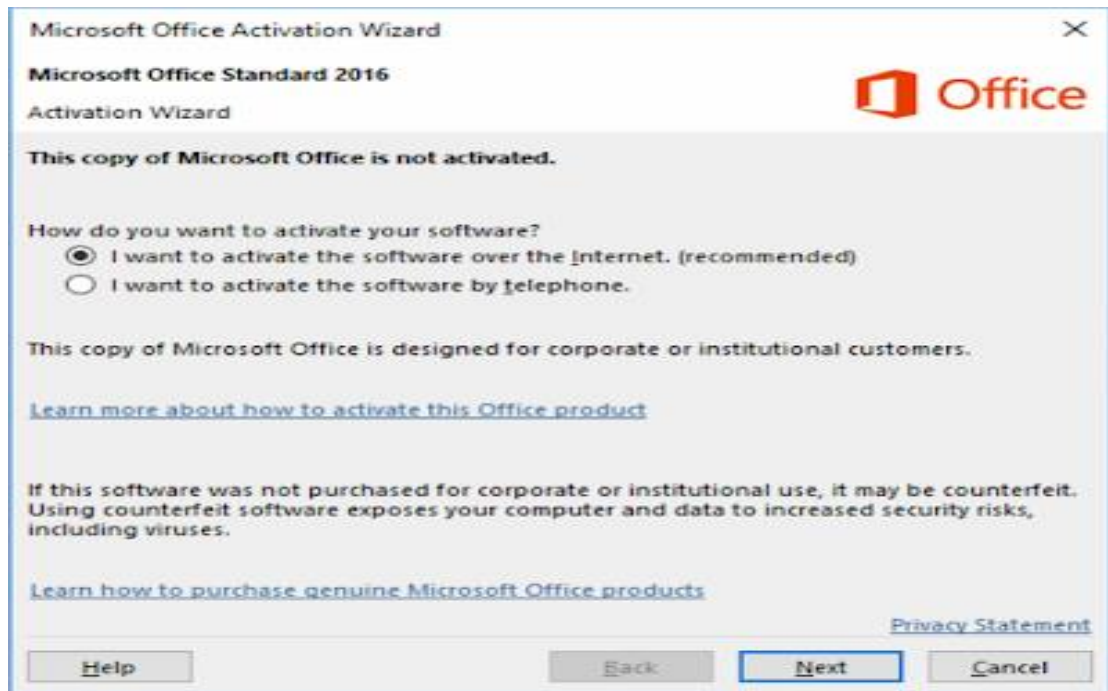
Microsoft Office Activation Wizard

×

Microsoft Office Standard 2016

Activation Wizard

Office

This copy of Microsoft Office is not activated.

How do you want to activate your software?

I want to activate the software over the Internet. (recommended)

I want to activate the software by telephone.

This copy of Microsoft Office is designed for corporate or institutional customers.

Learn more about how to activate this Office product

If this software was not purchased for corporate or institutional use, it may be counterfeit. Using counterfeit software exposes your computer and data to increased security risks, including viruses.

Learn how to purchase genuine Microsoft Office products

Privacy Statement

Help

Back

Next

Cancel